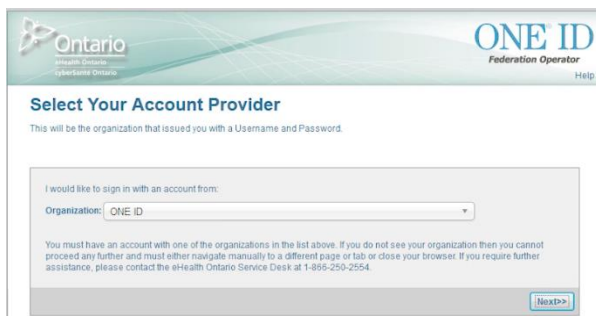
Ontario
eHealth Ontario
cyberSanté Ontario

ONE ID
Federation Operator
Help

Select Your Account Provider

This will be the organization that issued you with a Username and Password.

I would like to sign in with an account from:

Organization: ONE ID

You must have an account with one of the organizations in the list above. If you do not see your organization then you cannot proceed any further and must either navigate manually to a different page or tab or close your browser. If you require further assistance, please contact the eHealth Ontario Service Desk at 1-866-250-2554.

Next>>